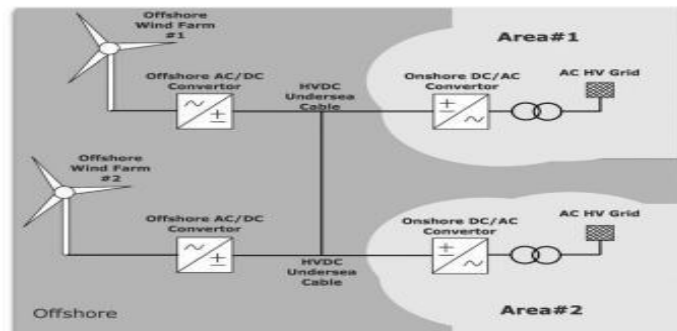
Offshore Wind Farm #1

Area#1

Offshore AC/DC Convertor

HVDC Undersea Cable

Onshore DC/AC Convertor

AC HV Grid

Offshore Wind Farm #2

Offshore AC/DC Convertor

HVDC Undersea Cable

Onshore DC/AC Convertor

AC HV Grid

Offshore

Area#2